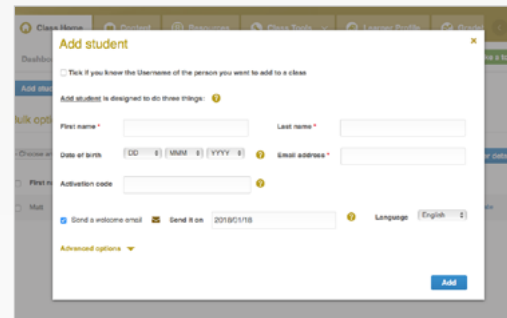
Class Home | Content | Resources | Class Tools | Learner Profile | Grade

Add student

×

Tick if you know the Username of the person you want to add to a class

Add student is designed to do three things:

First name *

Last name *

Date of birth DD MMM YYYY

Email address *

Activation code

Send a welcome email Send it on 2018/01/18

Language English

Advanced options

Add